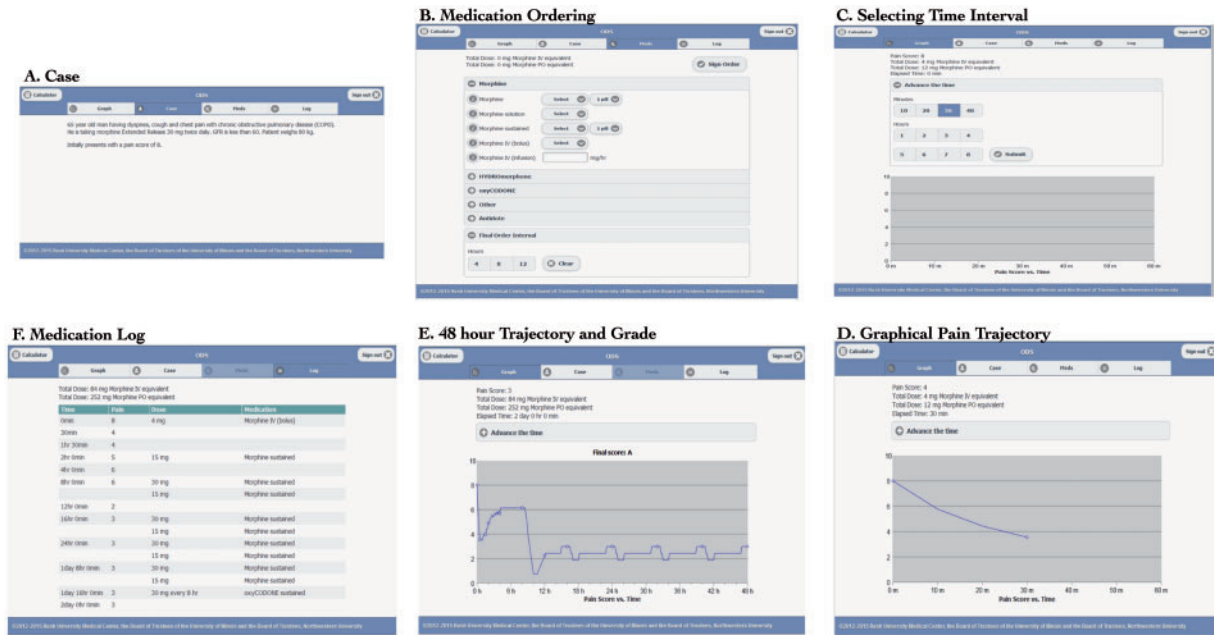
A. Case

Calculator CIDS Sign out

Graph Case Meds Log

65 year old man having dyspnea, cough and chest pain with chronic obstructive pulmonary disease (COPD). He is taking morphine Extended Release 30 mg twice daily. GFR is less than 60. Patient weighs 60 kg.

Initially presents with a pain score of 8.

©2012- 2015 Rush University Medical Center, the Board of Trustees of the University of Illinois and the Board of Trustees, Northwestern University

B. Medication Ordering

Calculator CIDS Sign out

Graph Case Meds Log

Total Dose: 0 mg Morphine IV equivalent
Total Dose: 0 mg Morphine PO equivalent

Sign Order

Morphine

Morphine Select 1 pill
Morphine solution Select
Morphine sustained Select 1 pill
Morphine IV (bolus) Select
Morphine IV (infusion) mg/hr

HYDROmorphone

oxyCODONE

Other

Antidote

Final Order Interval

Hours

4 8 12 Clear

©2012- 2015 Rush University Medical Center, the Board of Trustees of the University of Illinois and the Board of Trustees, Northwestern University

C. Selecting Time Interval

Calculator CIDS Sign out

Graph Case Meds Log

Pain Score: 8
Total Dose: 4 mg Morphine IV equivalent
Total Dose: 12 mg Morphine PO equivalent
Elapsed Time: 0 min

Advance the time

Minutes

10 20 30 40

Hours

1 2 3 4

5 6 7 8 Submit

10 8 6 4 2 0

0 m 10 m 20 m 30 m 40 m 50 m 60 m

Pain Score vs. Time

©2012- 2015 Rush University Medical Center, the Board of Trustees of the University of Illinois and the Board of Trustees, Northwestern University

F. Medication Log

Calculator CIDS Sign out

Graph Case Meds Log

Total Dose: 84 mg Morphine IV equivalent
Total Dose: 252 mg Morphine PO equivalent

| Time | Pain | Dose | Medication |
|---|---|---|---|
| 0min | 8 | 4 mg | Morphine IV (bolus) |
| 30min | 4 | | |
| 1hr 30min | 4 | | |
| 2hr 0min | 5 | 15 mg | Morphine sustained |
| 4hr 0min | 6 | | |
| 8hr 0min | 6 | 30 mg | Morphine sustained |
| | | 15 mg | Morphine sustained |
| 12hr 0min | 2 | | |
| 16hr 0min | 3 | 30 mg | Morphine sustained |
| | | 15 mg | Morphine sustained |
| 24hr 0min | 3 | 30 mg | Morphine sustained |
| | | 15 mg | Morphine sustained |
| 1day 8hr 0min | 3 | 30 mg | Morphine sustained |
| | | 15 mg | Morphine sustained |
| 1day 16hr 0min | 2 | 30 mg every 8 hr | oxyCODONE sustained |
| 2day 0hr 0min | 3 | | |

©2012- 2015 Rush University Medical Center, the Board of Trustees of the University of Illinois and the Board of Trustees, Northwestern University

E. 48 hour Trajectory and Grade

Calculator CIDS Sign out

Graph Case Meds Log

Pain Score: 3
Total Dose: 84 mg Morphine IV equivalent
Total Dose: 252 mg Morphine PO equivalent
Elapsed Time: 2 day 0 hr 0 min

Advance the time

Final score: A

10 8 6 4 2 0

0 h 6 h 12 h 18 h 24 h 30 h 36 h 42 h 48 h

Pain Score vs. Time

©2012- 2015 Rush University Medical Center, the Board of Trustees of the University of Illinois and the Board of Trustees, Northwestern University

D. Graphical Pain Trajectory

Calculator CIDS Sign out

Graph Case Meds Log

Pain Score: 4
Total Dose: 4 mg Morphine IV equivalent
Total Dose: 12 mg Morphine PO equivalent
Elapsed Time: 30 min

Advance the time

10 8 6 4 2 0

0 m 10 m 20 m 30 m 40 m 50 m 60 m

Pain Score vs. Time

©2012- 2015 Rush University Medical Center, the Board of Trustees of the University of Illinois and the Board of Trustees, Northwestern University